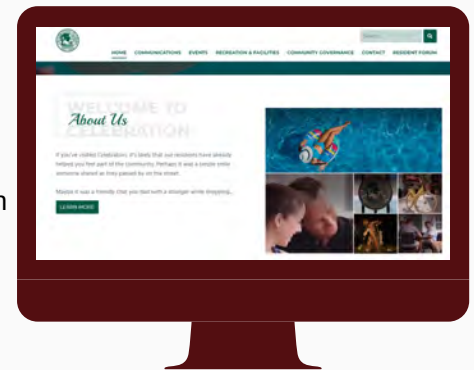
HOME COMMUNICATIONS EVENTS RECREATION & FACILITIES COMMUNITY GOVERNANCE CONTACT RESIDENT FORUM

Search

WELCOME TO CELEBRATION

About Us

If you've visited Celebration, it's likely that our residents have already helped you feel part of the community. Perhaps it was a simple smile someone shared as they passed by on the street.

Maybe it was a friendly chat you had with a stranger while shopping...

LEARN MORE